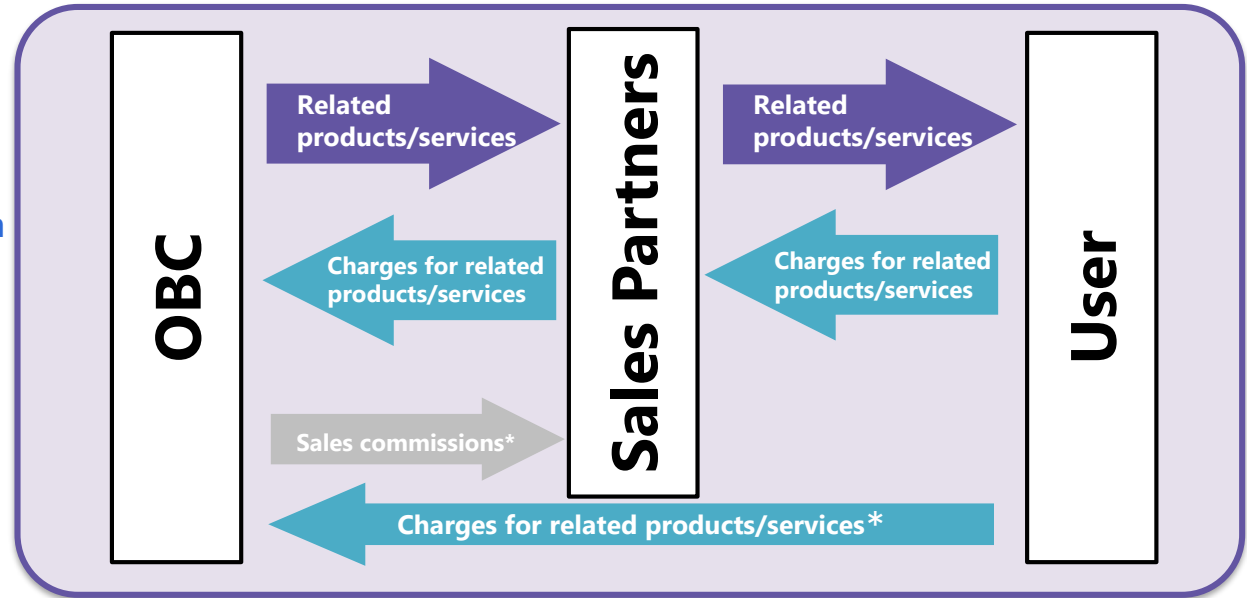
OBC

Related products/services

Charges for related products/services

Sales commissions*

Sales Partners

Related products/services

Charges for related products/services

User

Charges for related products/services*